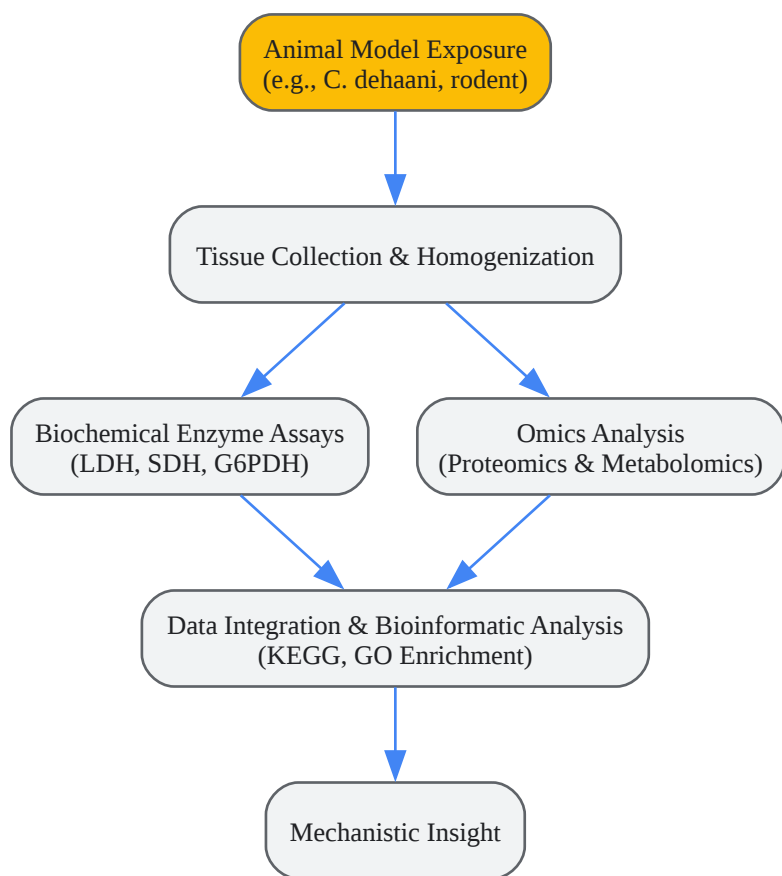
Animal Model Exposure
(e.g., C. dehaani, rodent)

Tissue Collection & Homogenization

Biochemical Enzyme Assays
(LDH, SDH, G6PDH)

Omics Analysis
(Proteomics & Metabolomics)

Data Integration & Bioinformatic Analysis
(KEGG, GO Enrichment)

Mechanistic Insight